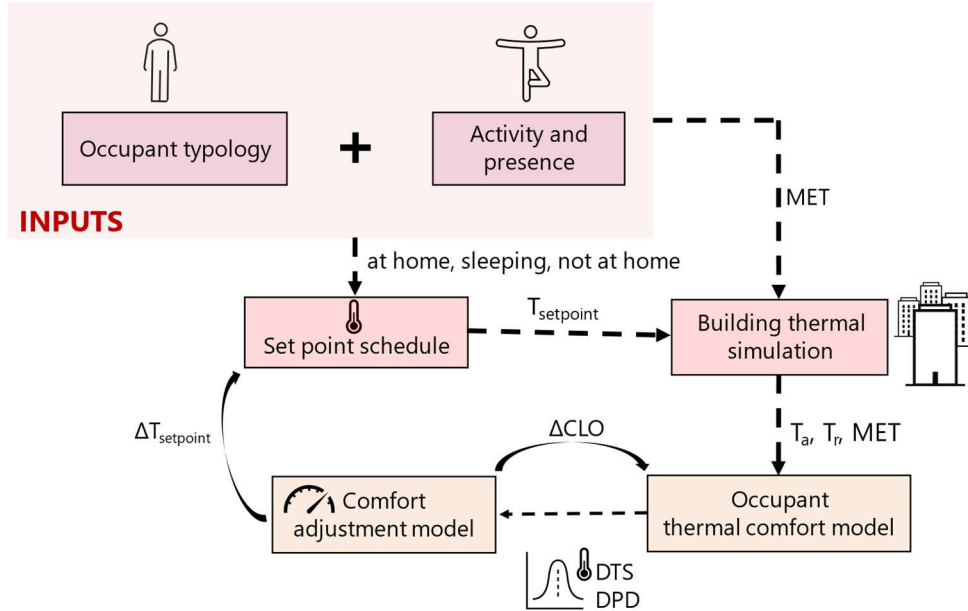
Occupant typology

+

Activity and presence

INPUTS

MET

at home, sleeping, not at home

$T_{setpoint}$

Set point schedule

Building thermal simulation

$\Delta T_{setpoint}$

$\Delta CLO$

$T_a$, $T_r$, MET

Comfort adjustment model

Occupant thermal comfort model

DTS
DPD